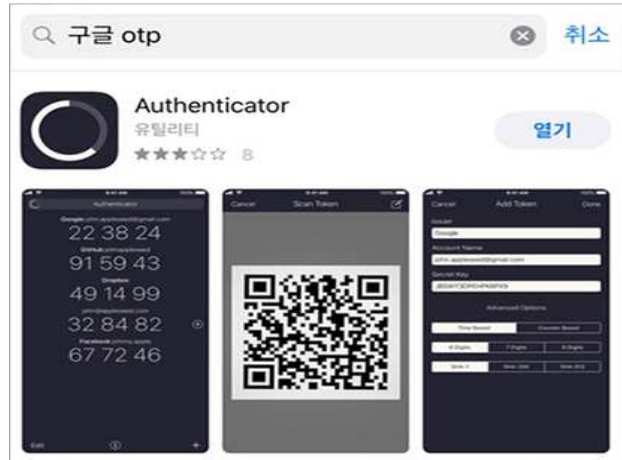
구글 otp

취소

Authenticator
유틸리티
★★★☆☆ 8

열기

Authenticator
Google
22 38 24
GitHub
91 59 43
Dropbox
49 14 99
32 84 82
Facebook
67 72 46
Edit

Cancel
Scan Token

Cancel
Add Token
Done
Issuer
Google
Account Name
Secret Key
Advanced Options
Time Based
Counter Based
6 Digits
7 Digits
8 Digits
SHA-1
SHA-256
SHA-512